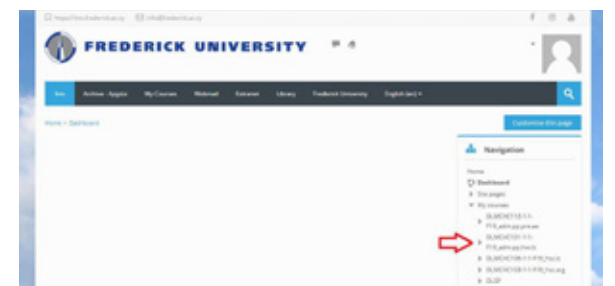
FREDERICK UNIVERSITY

Archive - Αρχείο   My Courses   Webmail   Εκπαιδ   Library   Frederick University   English (en)

Home > Dashboard

Customise this page

Navigation

Home
Dashboard
Site pages
My courses
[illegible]
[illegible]
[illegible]
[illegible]
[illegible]